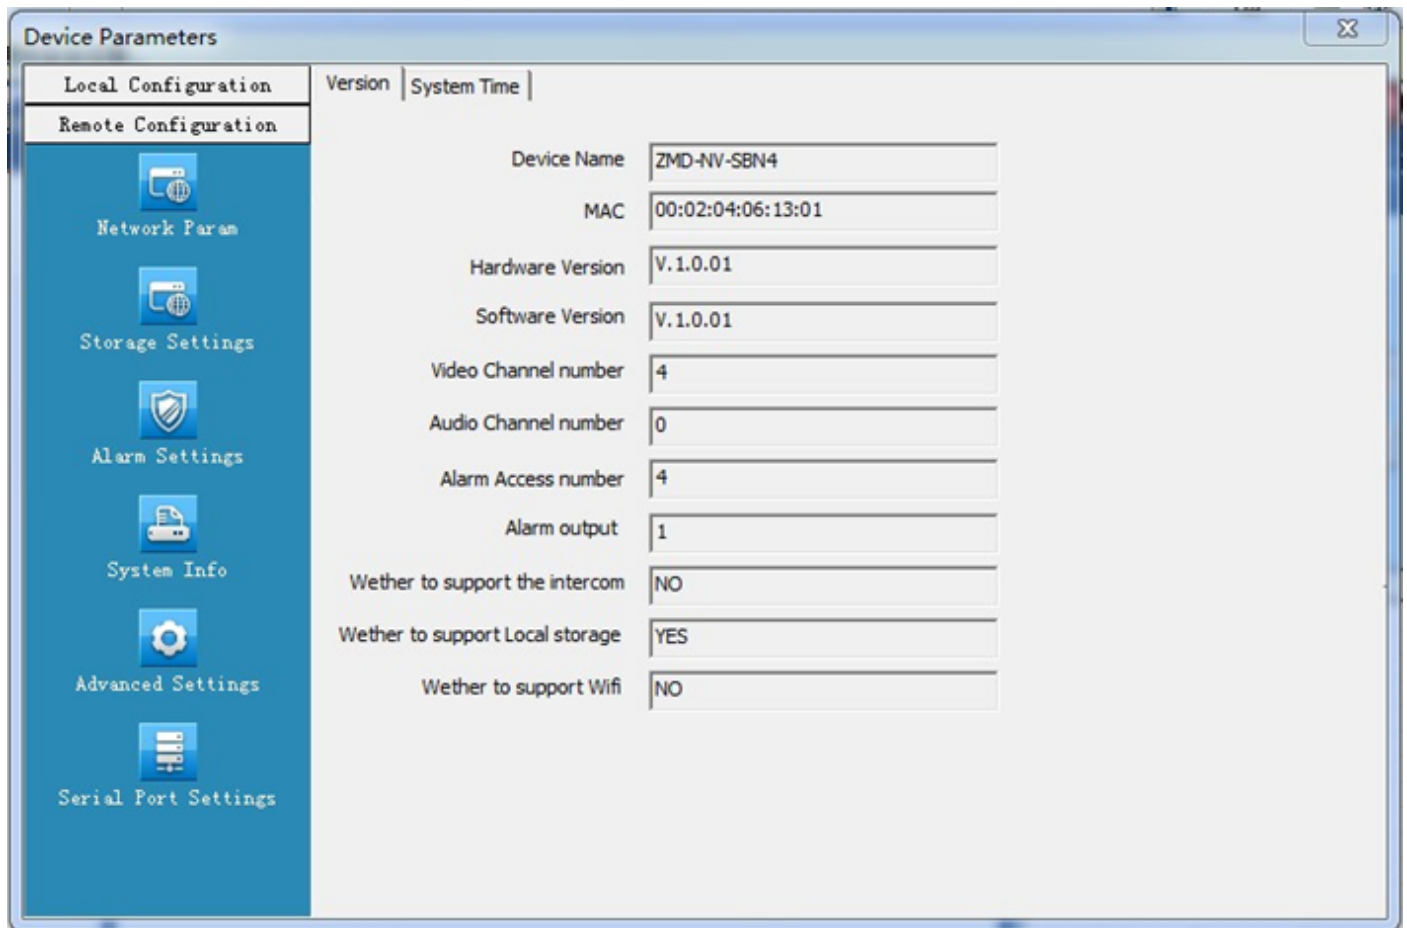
Device Parameters

Local Configuration
Remote Configuration
Network Param
Storage Settings
Alarm Settings
System Info
Advanced Settings
Serial Port Settings

Version | System Time

| | |
|---|---|
| Device Name | ZMD-NV-SBN4 |
| MAC | 00:02:04:06:13:01 |
| Hardware Version | V.1.0.01 |
| Software Version | V.1.0.01 |
| Video Channel number | 4 |
| Audio Channel number | 0 |
| Alarm Access number | 4 |
| Alarm output | 1 |
| Wether to support the intercom | NO |
| Wether to support Local storage | YES |
| Wether to support Wifi | NO |